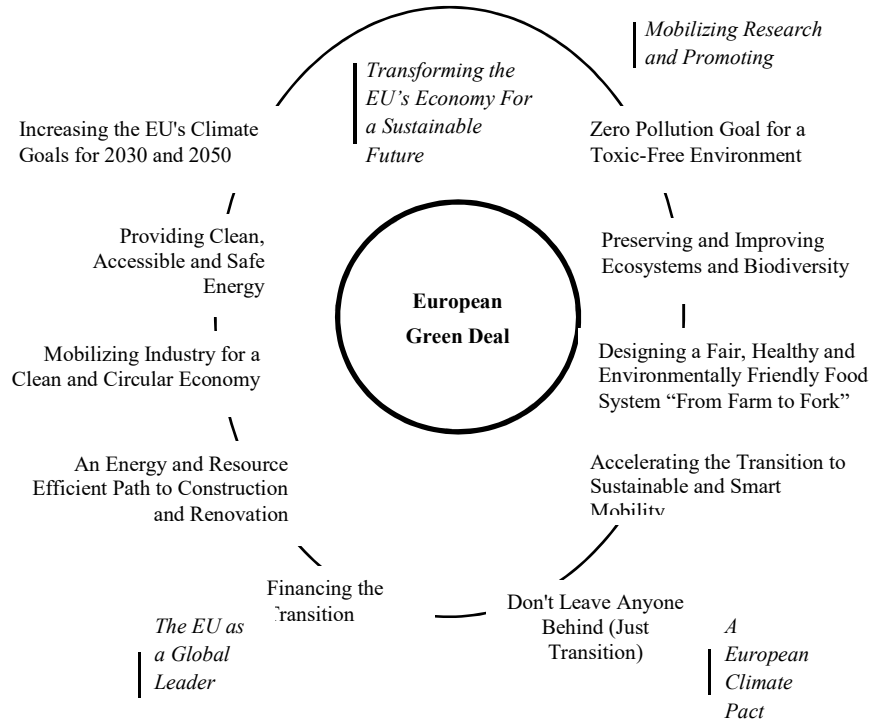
Mobilizing Research and Promoting

Transforming the EU's Economy For a Sustainable Future

Increasing the EU's Climate Goals for 2030 and 2050

Zero Pollution Goal for a Toxic-Free Environment

Providing Clean, Accessible and Safe Energy

Preserving and Improving Ecosystems and Biodiversity

European Green Deal

Mobilizing Industry for a Clean and Circular Economy

Designing a Fair, Healthy and Environmentally Friendly Food System "From Farm to Fork"

An Energy and Resource Efficient Path to Construction and Renovation

Accelerating the Transition to Sustainable and Smart Mobility

Financing the Transition

Don't Leave Anyone Behind (Just Transition)

The EU as a Global Leader

A European Climate Pact